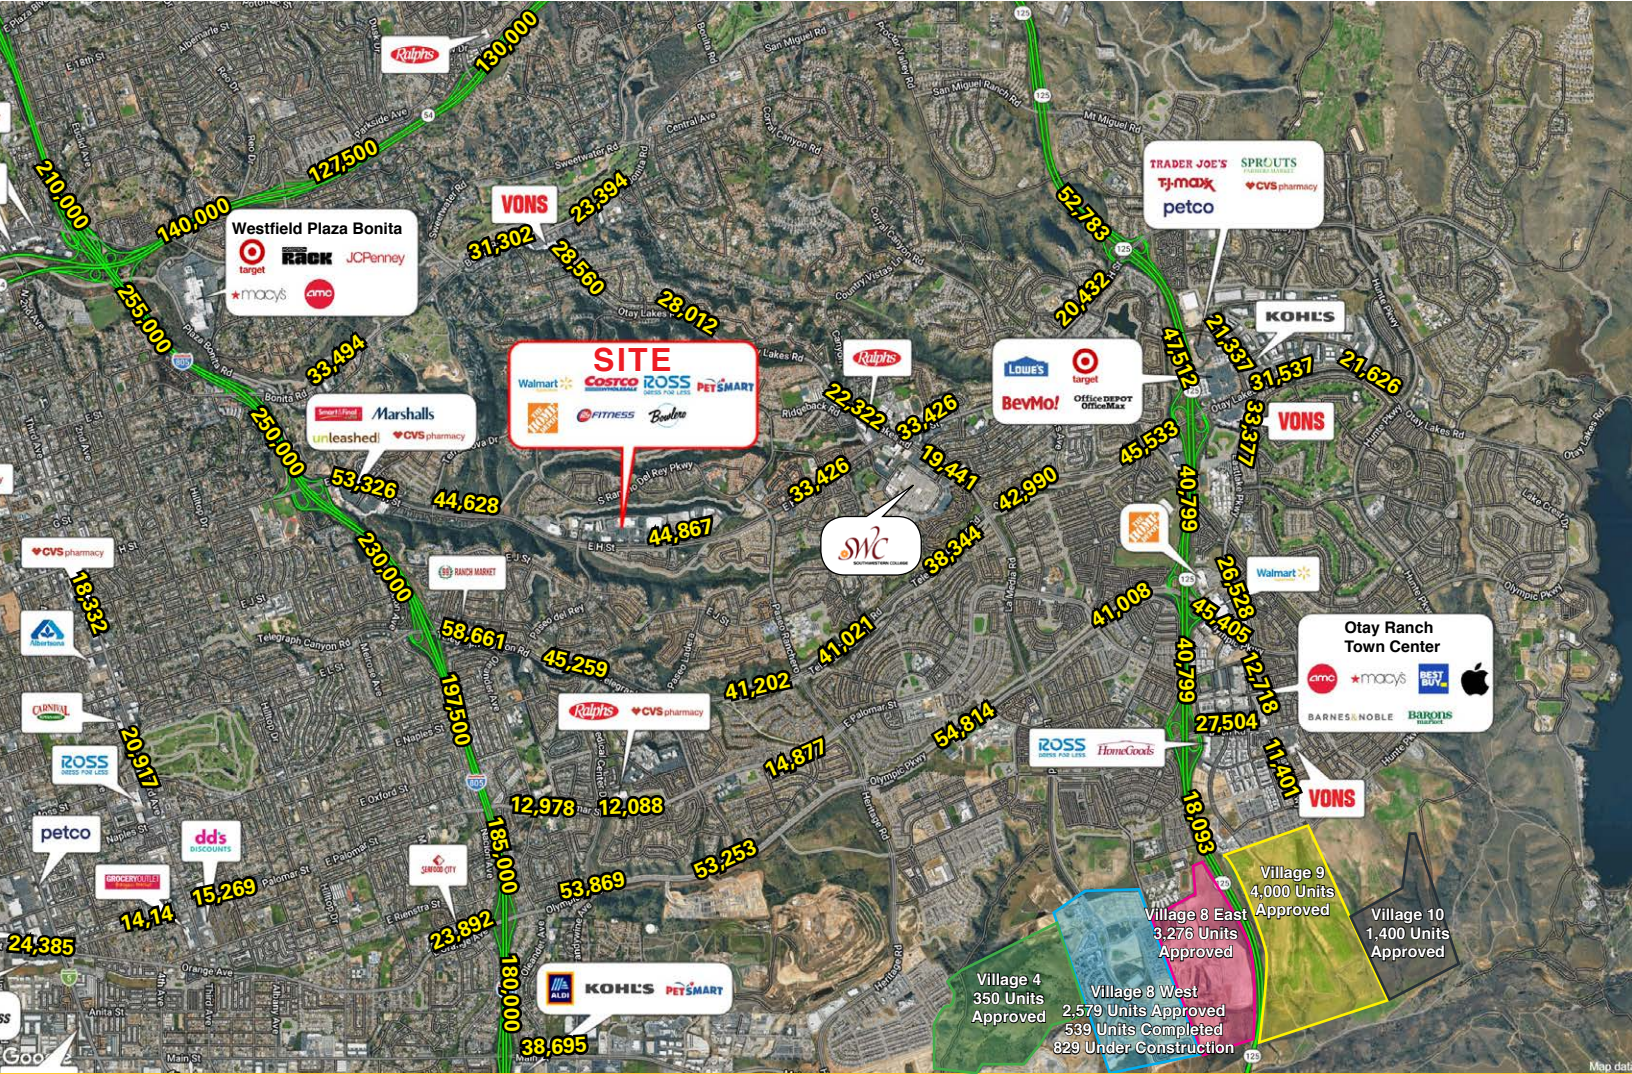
130,000
Ralphs
127,500
210,000
140,000
Westfield Plaza Bonita
target
RACK
JCPenney
macy's
amc
255,000
VONS
23,394
31,302
28,560
28,012
33,494
SITE
Walmart
COSTCO
ROSS
PETSMART
THE HOME DEPOT
24 FITNESS
Bowlero
Ralphs
22,322
33,426
Smart & Final
Marshalls
unleashed
CVS pharmacy
250,000
53,326
44,628
44,867
33,426
19,441
SWC
SOUTHWESTERN COLLEGE
38,344
42,990
CVS pharmacy
230,000
18,332
Albertsons
RANCH MARKET
58,661
45,259
41,202
41,021
CARNIVAL
20,917
197,500
Ralphs
CVS pharmacy
ROSS
DRESS FOR LESS
petco
dd's DISCOUNTS
GROCERY OUTLET
14,14
15,269
24,385
12,978
12,088
14,877
54,814
185,000
53,869
53,253
SAMS CITY
23,892
180,000
ALDI
KOHL'S
PETSMART
38,695
52,783
TRADER JOE'S
SPROUTS
TJ·MAXX
CVS pharmacy
petco
20,432
47,512
21,337
KOHL'S
31,537
21,626
LOWE'S
target
BevMo!
Office DEPOT OfficeMax
45,533
33,377
VONS
40,799
26,528
Walmart
41,008
45,405
40,799
12,718
Otay Ranch Town Center
amc
macy's
BEST BUY
BARNES & NOBLE
BARONS market
27,504
ROSS
DRESS FOR LESS
HomeGoods
11,401
VONS
18,093
Village 9
4,000 Units
Approved
Village 10
1,400 Units
Approved
Village 8 East
3,276 Units
Approved
Village 4
350 Units
Approved
Village 8 West
2,579 Units Approved
539 Units Completed
829 Under Construction
Map data